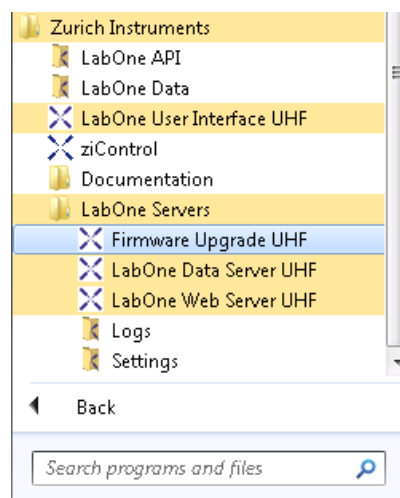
Zurich Instruments
LabOne API
LabOne Data
LabOne User Interface UHF
ziControl
Documentation
LabOne Servers
Firmware Upgrade UHF
LabOne Data Server UHF
LabOne Web Server UHF
Logs
Settings

Back

Search programs and files